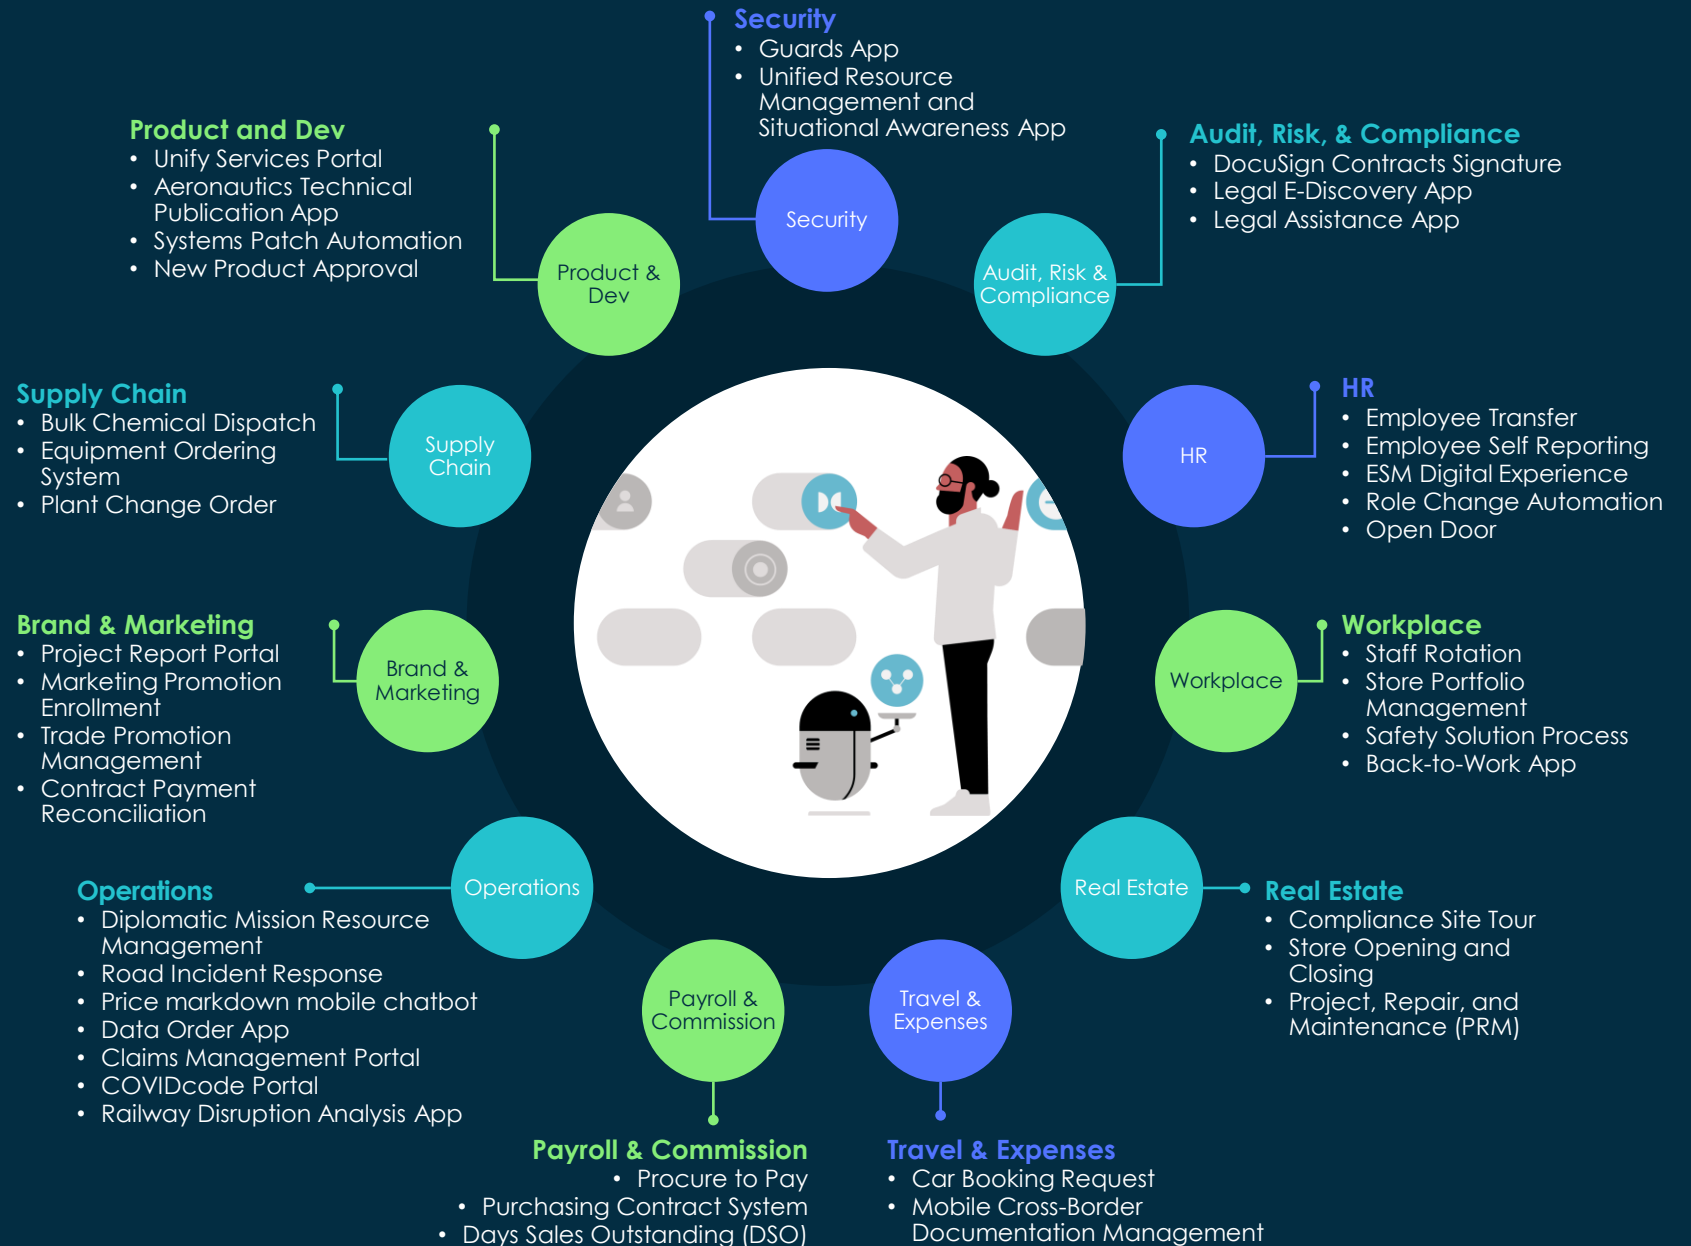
Security
- Guards App
- Unified Resource Management and Situational Awareness App

Product and Dev
- Unify Services Portal
- Aeronautics Technical Publication App
- Systems Patch Automation
- New Product Approval

Audit, Risk, & Compliance
- DocuSign Contracts Signature
- Legal E-Discovery App
- Legal Assistance App

Security

Product & Dev

Audit, Risk & Compliance

Supply Chain
- Bulk Chemical Dispatch
- Equipment Ordering System
- Plant Change Order

Supply Chain

HR

HR
- Employee Transfer
- Employee Self Reporting
- ESM Digital Experience
- Role Change Automation
- Open Door

Brand & Marketing
- Project Report Portal
- Marketing Promotion Enrollment
- Trade Promotion Management
- Contract Payment Reconciliation

Brand & Marketing

Workplace

Workplace
- Staff Rotation
- Store Portfolio Management
- Safety Solution Process
- Back-to-Work App

Operations
- Diplomatic Mission Resource Management
- Road Incident Response
- Price markdown mobile chatbot
- Data Order App
- Claims Management Portal
- COVIDcode Portal
- Railway Disruption Analysis App

Operations

Real Estate

Real Estate
- Compliance Site Tour
- Store Opening and Closing
- Project, Repair, and Maintenance (PRM)

Payroll & Commission

Travel & Expenses

Payroll & Commission
- Procure to Pay
- Purchasing Contract System
- Days Sales Outstanding (DSO)

Travel & Expenses
- Car Booking Request
- Mobile Cross-Border Documentation Management